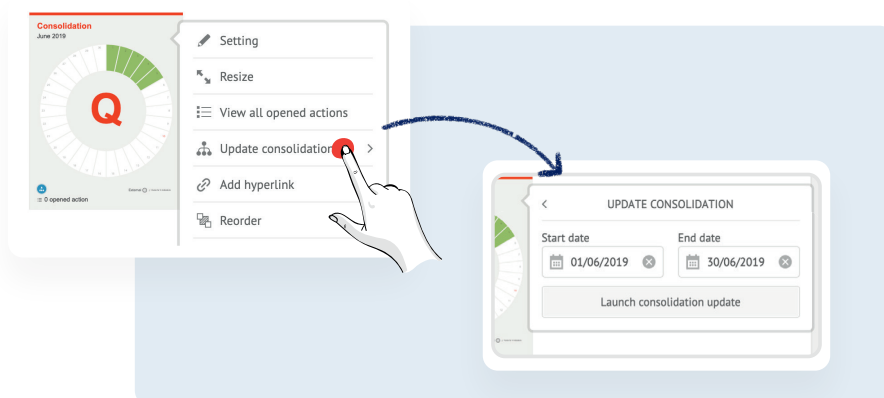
Consolidation
June 2019

Q

0 opened action

Setting
Resize
View all opened actions
Update consolidation
Add hyperlink
Reorder

UPDATE CONSOLIDATION
Start date
01/06/2019
End date
30/06/2019
Launch consolidation update